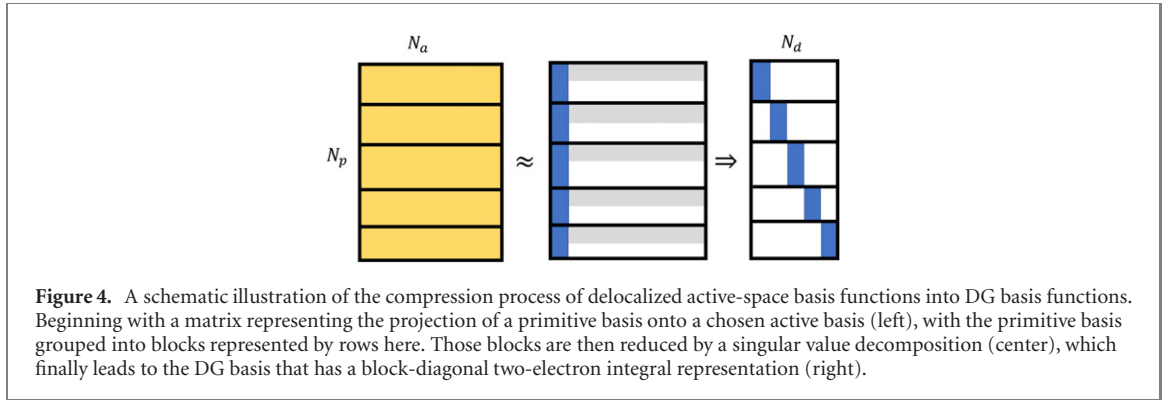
$N_a$

$N_d$

$N_p$

$\approx$

$\Rightarrow$

**Figure 4.** A schematic illustration of the compression process of delocalized active-space basis functions into DG basis functions. Beginning with a matrix representing the projection of a primitive basis onto a chosen active basis (left), with the primitive basis grouped into blocks represented by rows here. Those blocks are then reduced by a singular value decomposition (center), which finally leads to the DG basis that has a block-diagonal two-electron integral representation (right).